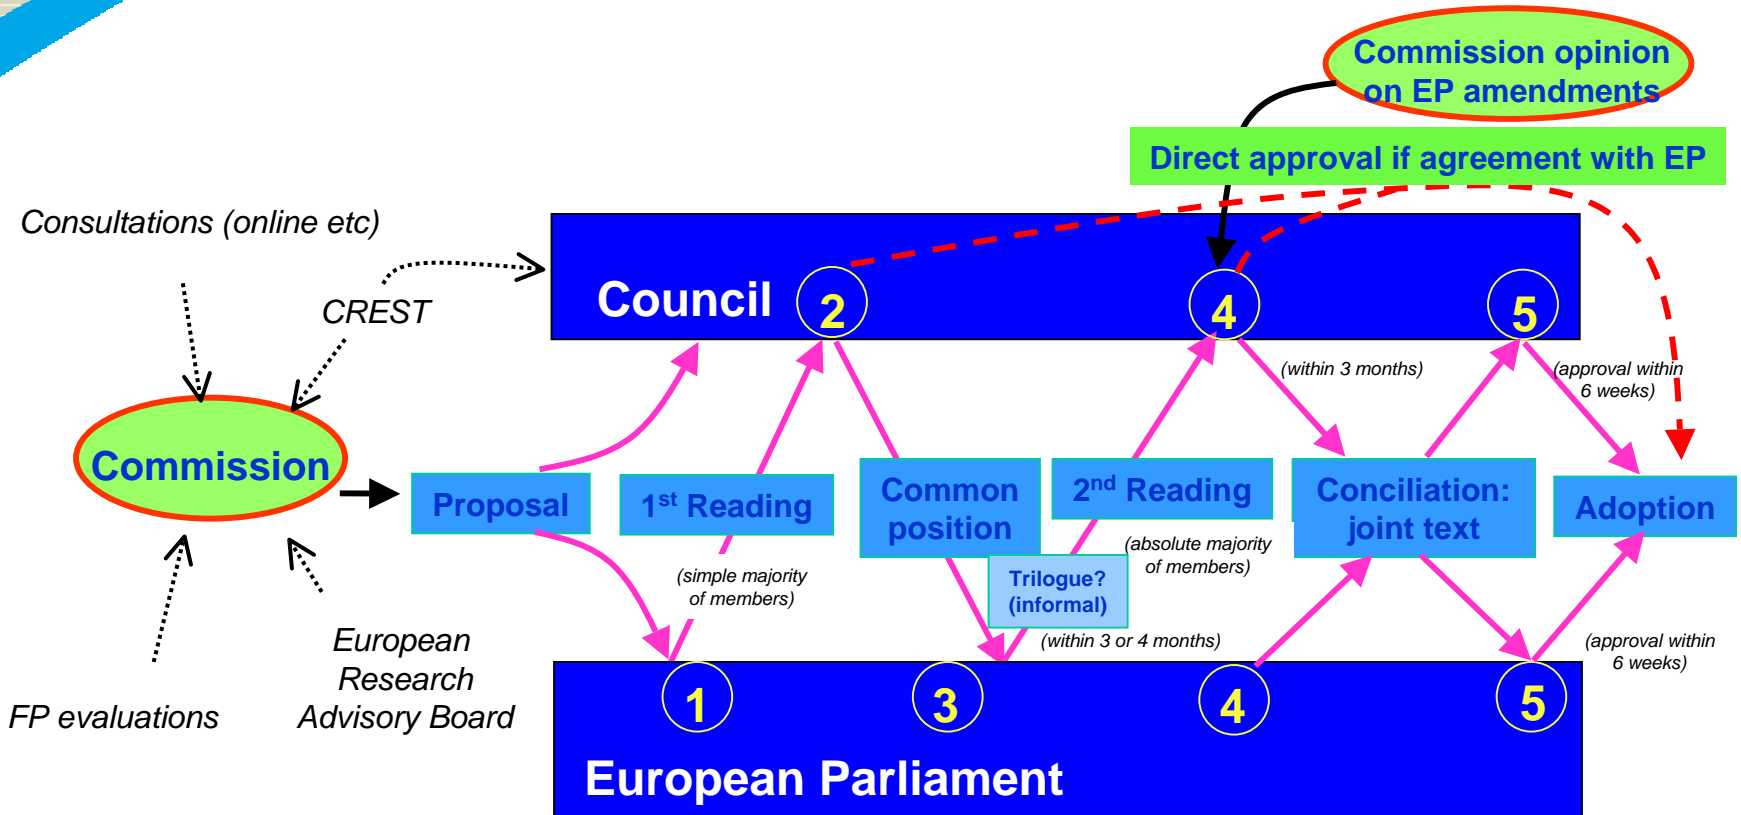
Commission opinion on EP amendments

Direct approval if agreement with EP

Consultations (online etc)

CREST

Council 2 4 5

(within 3 months)

(approval within 6 weeks)

Commission

Proposal

$1^{st}$ Reading

Common position

$2^{nd}$ Reading

Conciliation: joint text

Adoption

(absolute majority of members)

Trilogue? (informal)

(simple majority of members)

(within 3 or 4 months)

(approval within 6 weeks)

European Research Advisory Board

FP evaluations

1 3 4 5

European Parliament